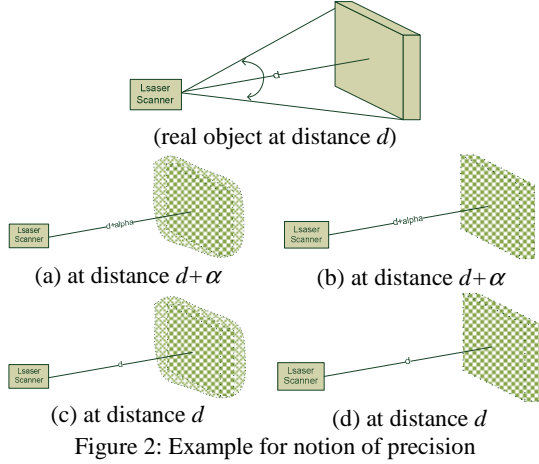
Lsaser Scanner

d

(real object at distance $d$)

Lsaser Scanner

d+alpha

(a) at distance $d+\alpha$

Lsaser Scanner

d+alpha

(b) at distance $d+\alpha$

Lsaser Scanner

d

(c) at distance $d$

Lsaser Scanner

d

(d) at distance $d$

Figure 2: Example for notion of precision